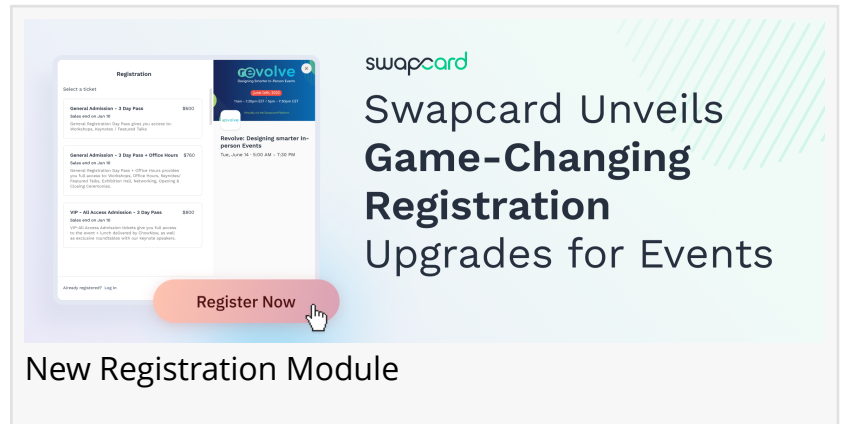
Registration

Select a ticket

General Admission - 3 Day Pass $630
Sales end on Jan 15
General Registration Day Pass gives you access to: Workshops, Keynotes / Featured Talks

General Admission - 3 Day Pass + Office Hours $750
Sales end on Jan 16
General Registration Day Pass + Office Hours provides you full access to: Workshops, Office Hours, Keynotes/ Featured Talks, Exhibition Hall, Networking, Opening & Closing Ceremonies.

VIP - All Access Admission - 3 Day Pass $800
Sales end on Jan 16
VIP All Access Admission tickets give you full access to the event + lunch delivered by Chowbox, as well as exclusive roundtables with our keynote speakers.

Already registered? Log in

revolve
Designing Smarter In-Person Events
June 14th, 2022

Revolve: Designing smarter In-person Events
Tue, June 14 · 9:00 AM - 7:30 PM

Register Now

swapcard

Swapcard Unveils
Game-Changing
Registration
Upgrades for Events

New Registration Module